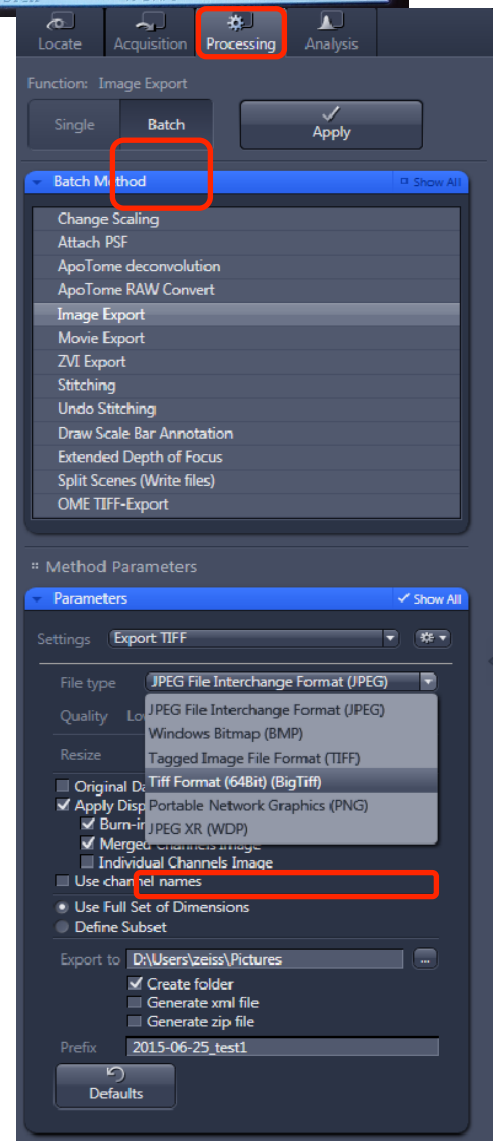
Locate Acquisition Processing Analysis

Function: Image Export

Single Batch

Apply

Batch Method Show All

Change Scaling
Attach PSF
ApoTome deconvolution
ApoTome RAW Convert
Image Export
Movie Export
ZVI Export
Stitching
Undo Stitching
Draw Scale Bar Annotation
Extended Depth of Focus
Split Scenes (Write files)
OME TIFF-Export

Method Parameters

Parameters Show All

Settings Export TIFF

File type JPEG File Interchange Format (JPEG)

Quality Lo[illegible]

Resize

JPEG File Interchange Format (JPEG)
Windows Bitmap (BMP)
Tagged Image File Format (TIFF)
Tiff Format (64Bit) (BigTiff)
Portable Network Graphics (PNG)
JPEG XR (WDP)

Original Da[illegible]
Apply Disp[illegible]
Burn-i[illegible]
Merge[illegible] Channels Image
Individual Channels Image
Use channel names
Use Full Set of Dimensions
Define Subset

Export to D:\Users\zeiss\Pictures ...
Create folder
Generate xml file
Generate zip file

Prefix 2015-06-25_test1

Defaults